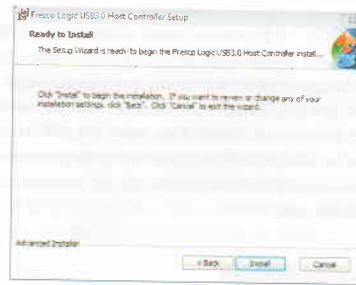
Fresco Logic USB3.0 Host Controller Setup

Ready to Install

The Setup Wizard is ready to begin the Fresco Logic USB3.0 Host Controller install...

Click "Install" to begin the installation. If you want to review or change any of your installation settings, click "Back". Click "Cancel" to exit the wizard.

Advanced Installer

< Back Install Cancel